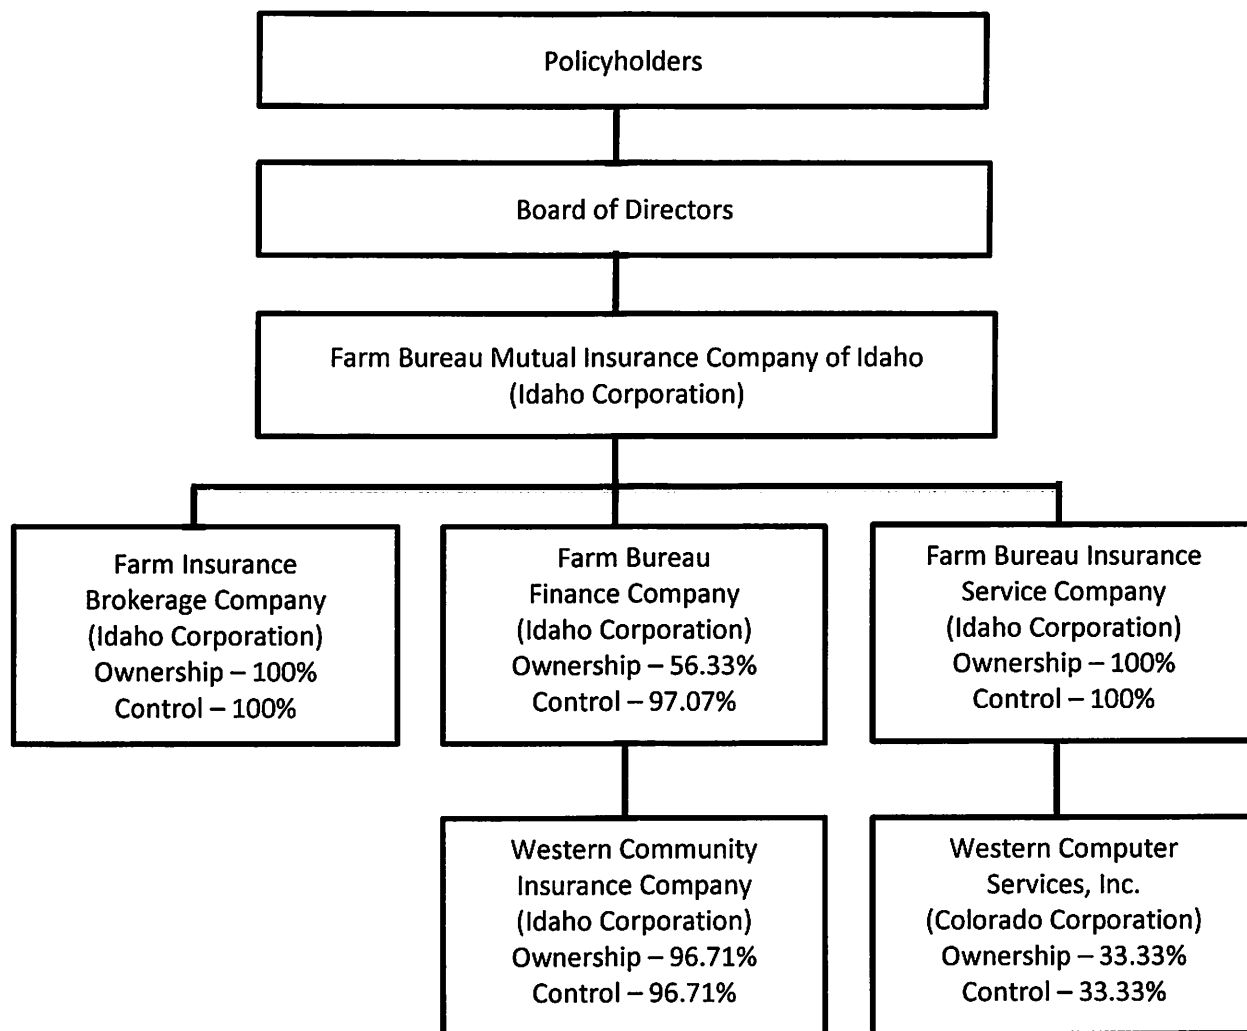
Policyholders

Board of Directors

Farm Bureau Mutual Insurance Company of Idaho
(Idaho Corporation)

Farm Insurance
Brokerage Company
(Idaho Corporation)
Ownership – 100%
Control – 100%

Farm Bureau
Finance Company
(Idaho Corporation)
Ownership – 56.33%
Control – 97.07%

Farm Bureau Insurance
Service Company
(Idaho Corporation)
Ownership – 100%
Control – 100%

Western Community
Insurance Company
(Idaho Corporation)
Ownership – 96.71%
Control – 96.71%

Western Computer
Services, Inc.
(Colorado Corporation)
Ownership – 33.33%
Control – 33.33%